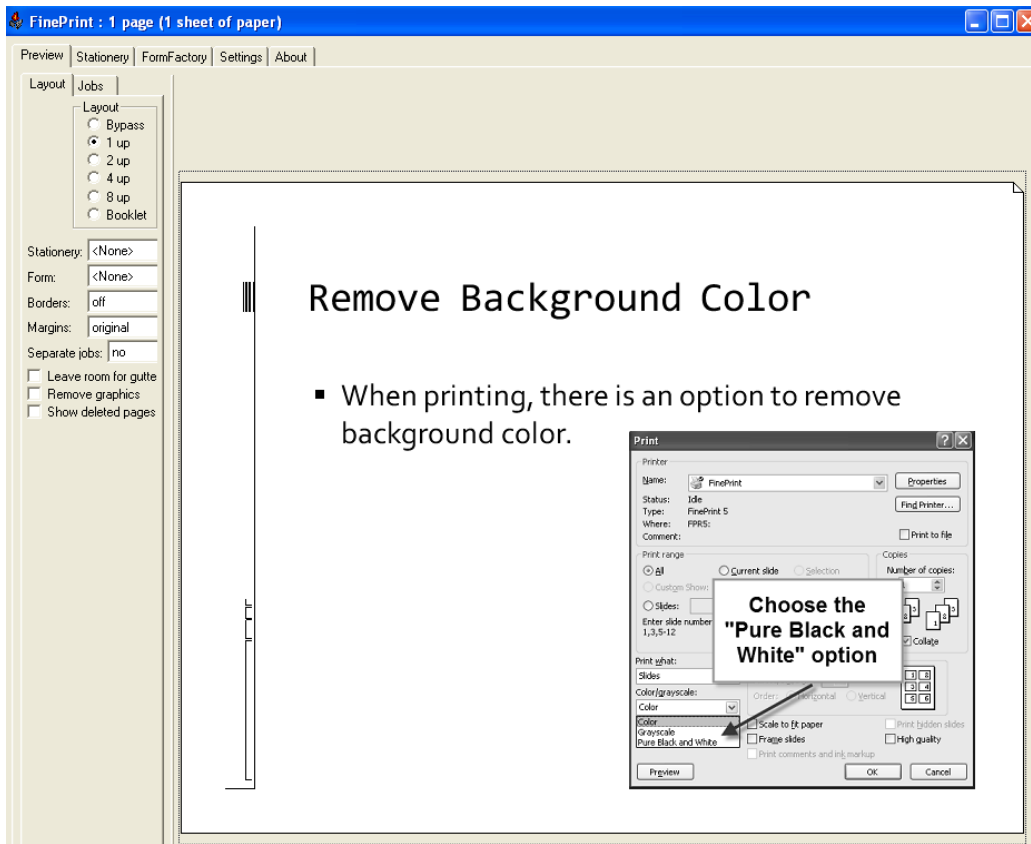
FinePrint : 1 page (1 sheet of paper)

Preview | Stationery | FormFactory | Settings | About

Layout | Jobs

Layout
Bypass
1 up
2 up
4 up
8 up
Booklet

Stationery: <None>
Form: <None>
Borders: off
Margins: original
Separate jobs: no
Leave room for gutte
Remove graphics
Show deleted pages

Remove Background Color

▪ When printing, there is an option to remove background color.

Print
Printer
Name: FinePrint
Properties
Status: Idle
Type: FinePrint 5
Where: FPRS:
Comment:
Find Printer...
Print to file
Print range
All
Current slide
Selection
Custom Show:
Slides:
Enter slide number
1,3,5-12
Copies
Number of copies:
Collate
Choose the "Pure Black and White" option
Print what:
Slides
Color/grayscale:
Color
Color
Grayscale
Pure Black and White
Order: Horizontal Vertical
Scale to fit paper
Frame slides
Print comments and ink markup
Print hidden slides
High quality
Preview
OK
Cancel